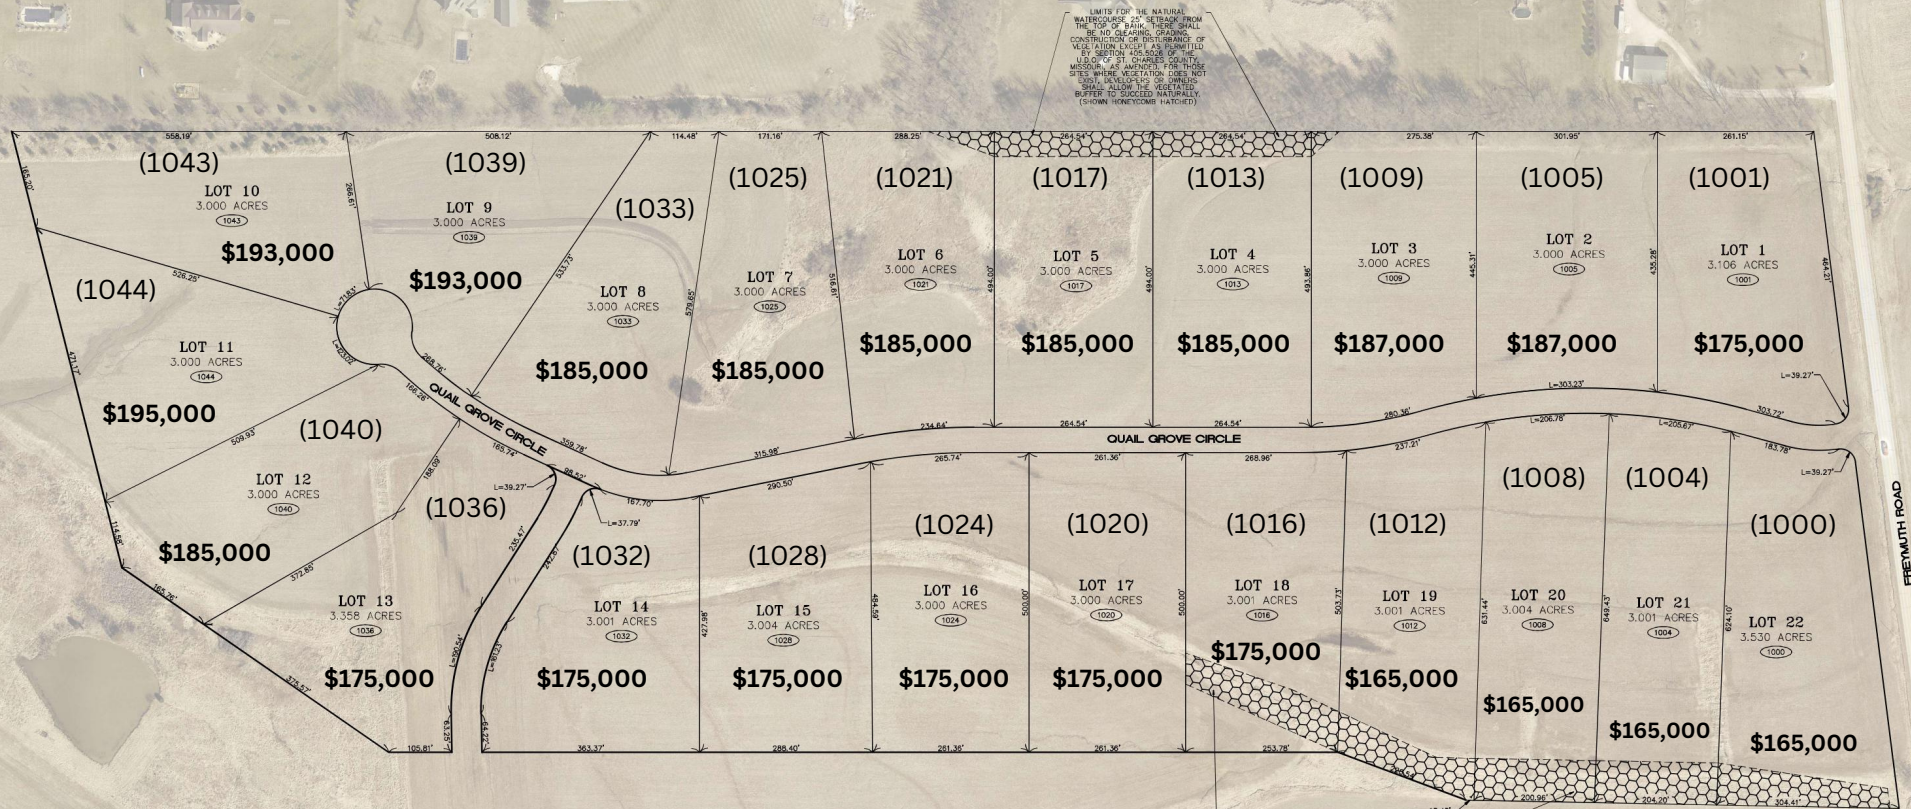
LIMITS FOR THE NATURAL WATERCOURSE 25' SETBACK FROM THE TOP OF BANK. THERE SHALL BE NO CLEARING, GRADING, CONSTRUCTION OR DISTURBANCE OF VEGETATION EXCEPT AS PERMITTED BY SECTION 405.5026 OF THE U.D.O. OF ST. CHARLES COUNTY, MISSOURI, AS AMENDED. FOR THOSE SITES WHERE VEGETATION DOES NOT EXIST, DEVELOPERS OR OWNERS SHALL ALLOW THE VEGETATED BUFFER TO SUCCEED NATURALLY. (SHOWN HONEYCOMB HATCHED)

(1043)
LOT 10
3.000 ACRES
1043
$193,000

(1039)
LOT 9
3.000 ACRES
1039
$193,000

(1033)
LOT 8
3.000 ACRES
1033
$185,000

(1025)
LOT 7
3.000 ACRES
1025
$185,000

(1021)
LOT 6
3.000 ACRES
1021
$185,000

(1017)
LOT 5
3.000 ACRES
1017
$185,000

(1013)
LOT 4
3.000 ACRES
1013
$185,000

(1009)
LOT 3
3.000 ACRES
1009
$187,000

(1005)
LOT 2
3.000 ACRES
1005
$187,000

(1001)
LOT 1
3.106 ACRES
1001
$175,000

(1044)
LOT 11
3.000 ACRES
1044
$195,000

(1040)
LOT 12
3.000 ACRES
1040
$185,000

(1036)
LOT 13
3.358 ACRES
1036
$175,000

QUAIL GROVE CIRCLE
QUAIL GROVE CIRCLE

(1032)
LOT 14
3.001 ACRES
1032
$175,000

(1028)
LOT 15
3.004 ACRES
1028
$175,000

(1024)
LOT 16
3.000 ACRES
1024
$175,000

(1020)
LOT 17
3.000 ACRES
1020
$175,000

(1016)
LOT 18
3.001 ACRES
1016
$175,000

(1012)
LOT 19
3.001 ACRES
1012
$165,000

(1008)
LOT 20
3.004 ACRES
1008
$165,000

(1004)
LOT 21
3.001 ACRES
1004
$165,000

(1000)
LOT 22
3.530 ACRES
1000
$165,000

FREYMUTH ROAD

558.19' 508.12' 114.48' 171.16' 288.25' 264.54' 264.54' 275.38' 301.95' 261.15' 165.70' 266.61' 533.73' 579.65' 516.61' 494.00' 494.00' 493.86' 445.31' 435.28' 464.21' 526.25' 471.17' 509.93' 372.85' 114.56' 165.76' 375.57' 105.81' 188.09' 166.26' 269.76' 165.74' 359.78' 98.52' 167.70' 315.98' 234.64' 264.54' 264.54' 280.36' 303.72' 290.50' 265.74' 261.36' 268.96' 237.21' 183.78' L=303.23' L=206.78' L=205.67' L=39.27' L=39.27' L=39.27' L=37.79' 235.47' 242.67' 427.98' 484.59' 500.00' 500.00' 503.73' 631.44' 649.43' 624.10' 363.37' 288.40' 261.36' 261.36' 253.78' 200.98' 204.20' 304.41'